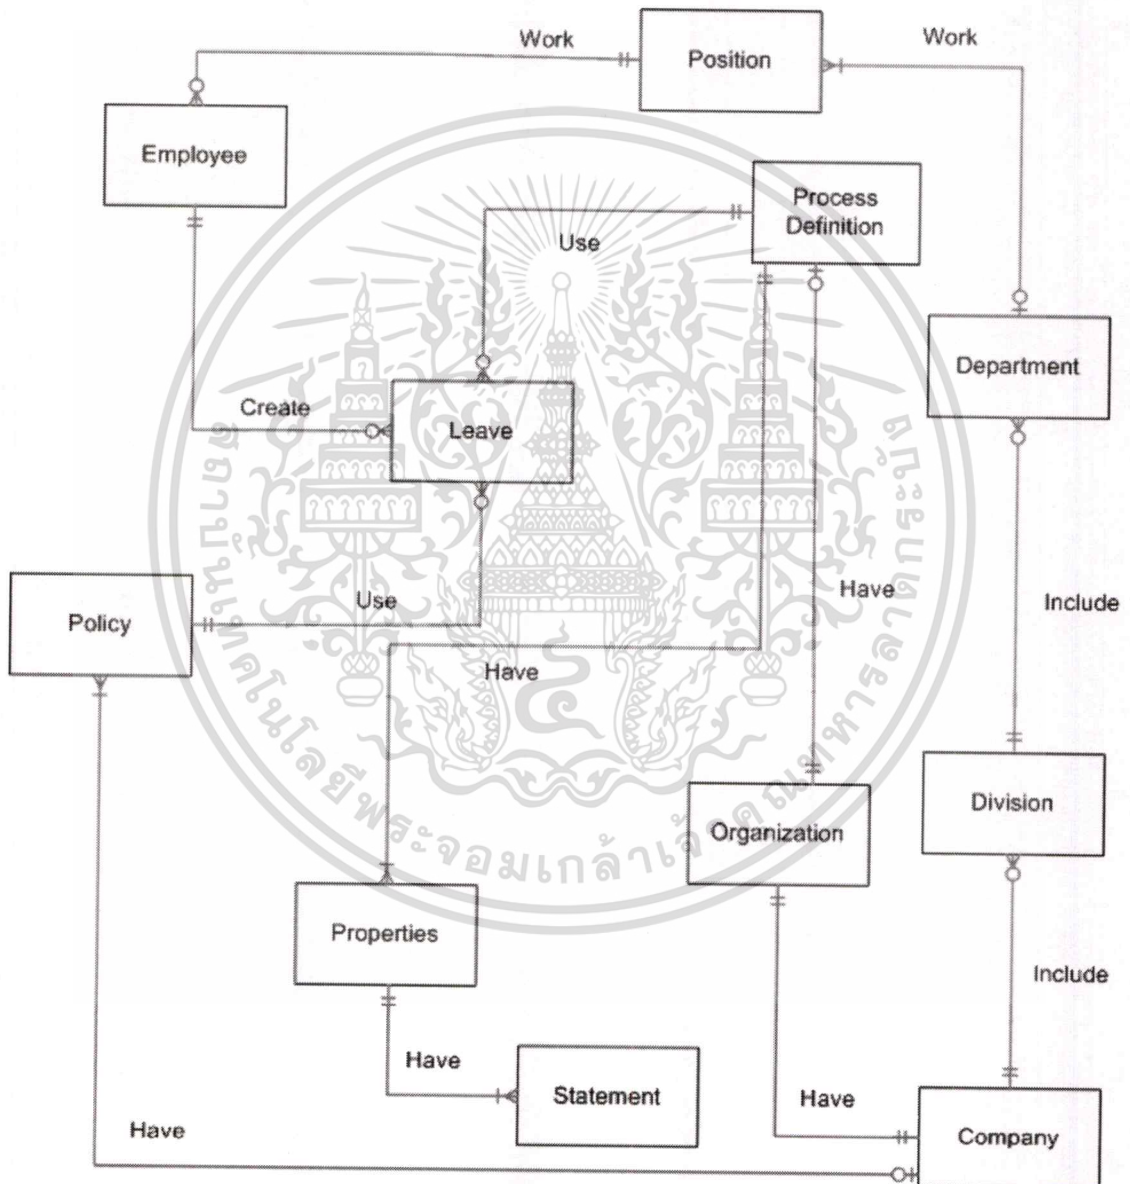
Work
Position
Work
Employee
Process Definition
Use
Department
Create
Leave
Policy
Use
Have
Include
Have
Division
Organization
Properties
Include
Have
Statement
Have
Have
Company

สถาบันเทคโนโลยีพระจอมเกล้าเจ้าคุณทหารลาดกระบัง